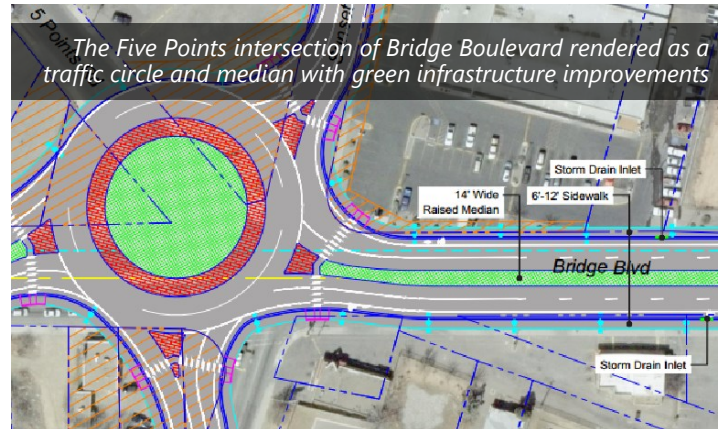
5 Points
Sunset

The Five Points intersection of Bridge Boulevard rendered as a traffic circle and median with green infrastructure improvements

Storm Drain Inlet
14' Wide Raised Median
6'-12' Sidewalk
Bridge Blvd
Storm Drain Inlet